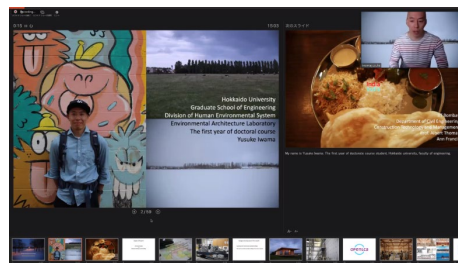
Hokkaido University
Graduate School of Engineering
Division of Human Environmental System
Environmental Architecture Laboratory
The first year of doctoral course
Yusuke Iwama

1 / 59

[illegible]

My name is Yusuke Iwama. The first year of doctoral course student, Hokkaido university, faculty of engineering.